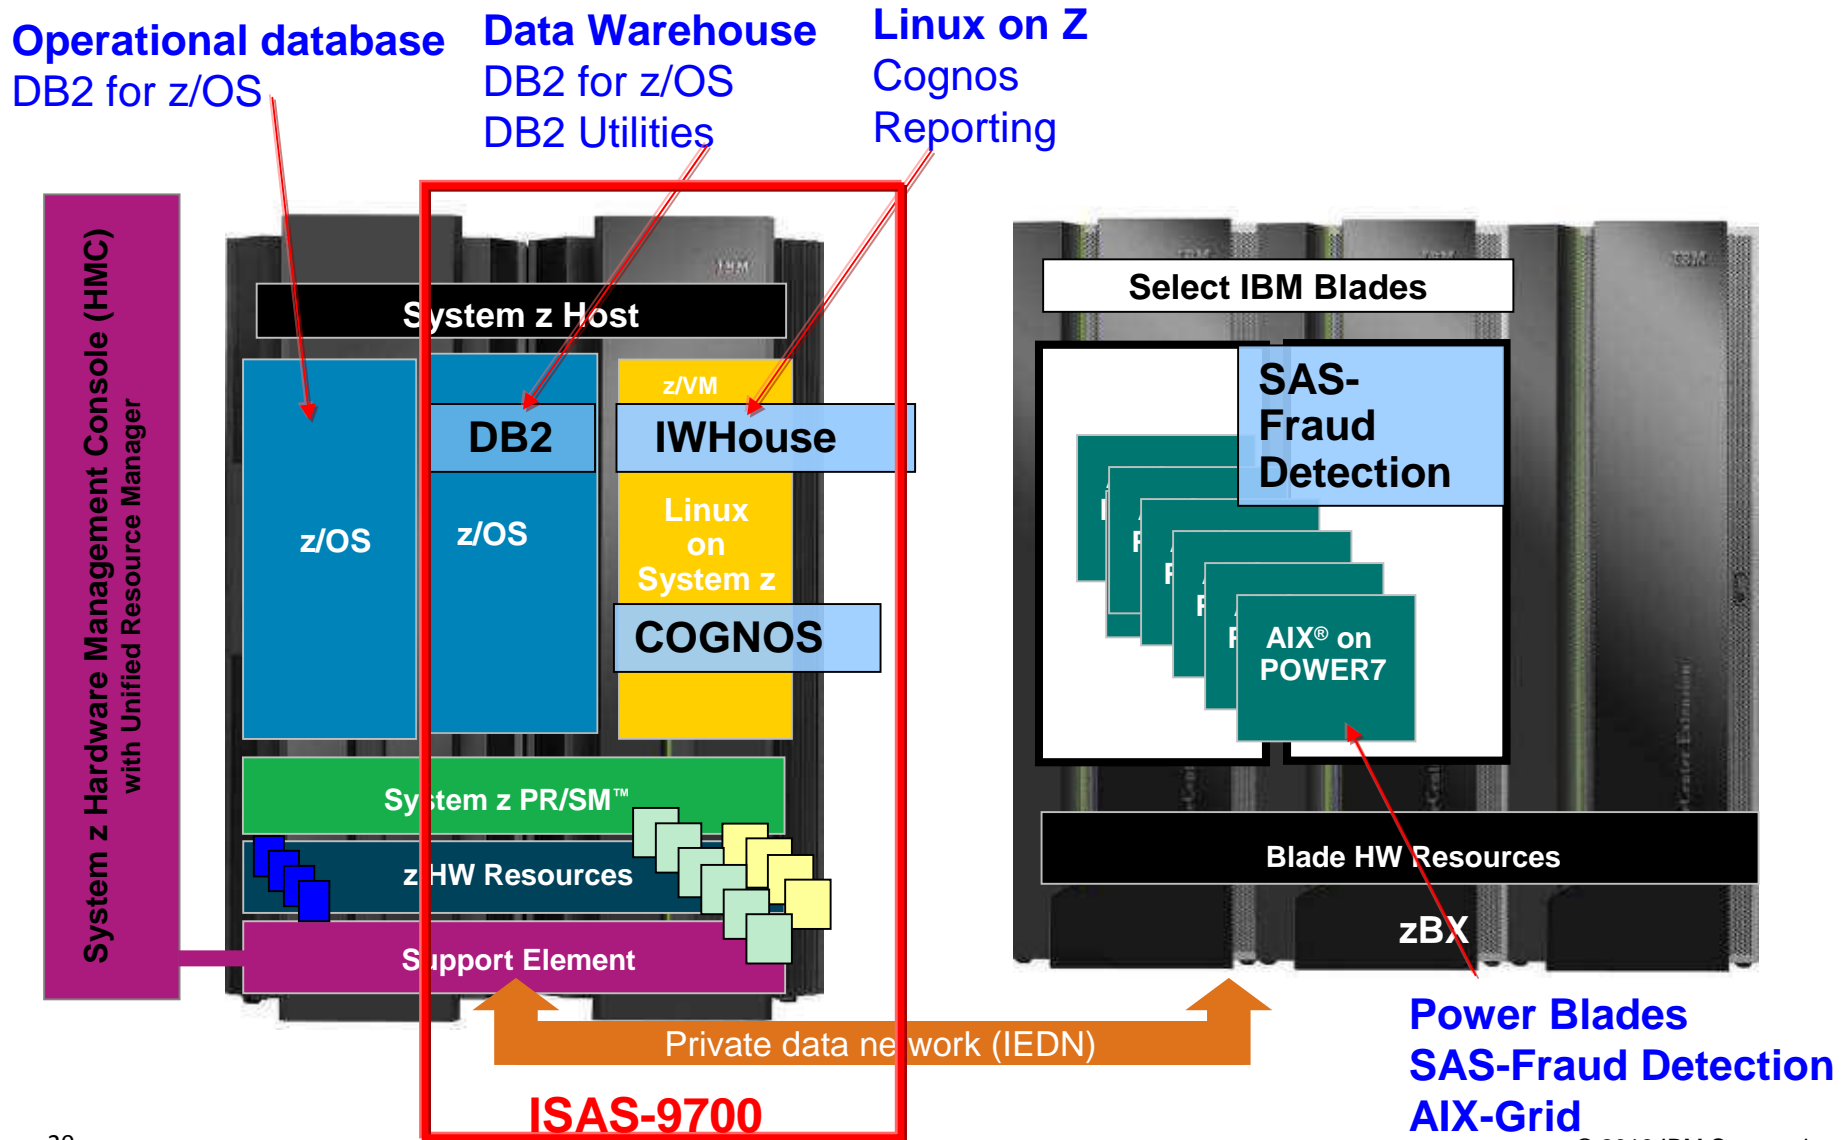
Operational database
DB2 for z/OS

Data Warehouse
DB2 for z/OS
DB2 Utilities

Linux on Z
Cognos
Reporting

System z Hardware Management Console (HMC)
with Unified Resource Manager

System z Host

z/OS

DB2

z/OS

z/VM

IWHouse

Linux on System z

COGNOS

System z PR/SM™

z HW Resources

Support Element

Select IBM Blades

SAS-Fraud Detection

AIX® on POWER7

Blade HW Resources

zBX

Private data network (IEDN)

ISAS-9700

Power Blades
SAS-Fraud Detection
AIX-Grid